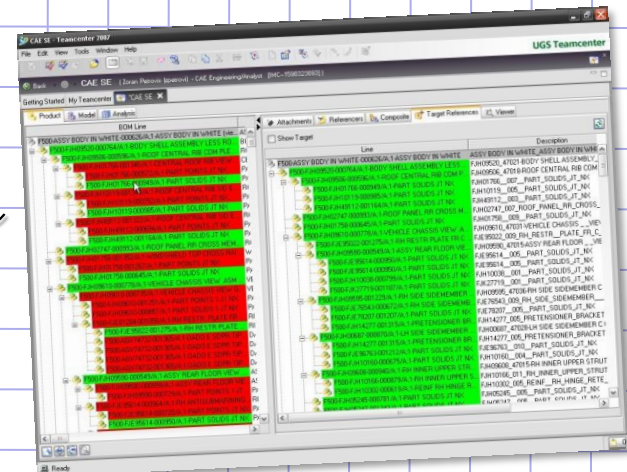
CAE SE - Teamcenter 2007
File Edit View Tools Window Help
UGS Teamcenter
Back
CAE SE (Zoran Petrovic (pparovi) - CAE Engineering/Analyst (IMC-1598323993))
Getting Started: My Teamcenter *CAE SE
Product Model Analysis
BOM Line
F500-ASSY BODY IN WHITE-000626/A;1-ASSY BODY IN WHITE LESS
F500-FJH09520-000764/A;1-BODY SHELL ASSEMBLY LESS RO
F500-FJH09506-000784/A;1-ROOF CENTRAL RIB COM PLE
F500-FJH01766-000945/A;1-PART SOLIDS JT NX
F500-FJH10119-000945/A;1-PART SOLIDS JT NX
F500-FJH09512-000945/A;1-PART SOLIDS JT NX
F500-FJH02747-000945/A;1-ROOF PANEL RR CROSS M
F500-FJH01758-000945/A;1-PART SOLIDS JT NX
F500-FJH09610-000778/A;1-VEHICLE CHASSIS VIEW ASM
F500-FJE95622-000778/A;1-RH RESTR PLATE
F500-FJH09590-000545/A;1-ASSY REAR FLOOR VIEW
F500-FJE95614-000950/A;1-PART SOLIDS JT NX
Ready
Attachments Referencers Composite Target References Viewer
Show Target
Line
Description
F500-ASSY BODY IN WHITE-000626/A;1-ASSY BODY IN WHITE LESS
ASSY BODY IN WHITE_ASSY BODY IN WH
F500-FJH09520-000764/A;1-BODY SHELL ASSEMBLY LESS
FJH09520_47021-BODY SHELL ASSEMBLY_
F500-FJH09506-000784/A;1-ROOF CENTRAL RIB COM P
FJH09506_47018-ROOF CENTRAL RIB COM
F500-FJH01766-000945/A;1-PART SOLIDS JT NX
FJH01766__007__PART_SOLIDS_JT_NX
FJH10119__005__PART_SOLIDS_JT_NX
FJH09512__003__PART_SOLIDS_JT_NX
FJH02747_007_ROOF_PANEL_RR_CROSS_
FJH01758__005__PART_SOLIDS_JT_NX
FJH09610_47031-VEHICLE CHASSIS VIE
FJE95622_001_RH_RESTR_PLATE_FR_C
FJH09590_47015-ASSY REAR FLOOR _VIE
FJE95614__005__PART_SOLIDS_JT_NX
FJH10038__005__PART_SOLIDS_JT_NX
FJK27719__001__PART_SOLIDS_JT_NX
FJH09595_47036-RH SIDE SIDEMEMBER C
FJE76543_009_RH_SIDE_SIDEMEMBER_
FJE76207__005__PART_SOLIDS_JT_NX
FJH14277_005_PRETENSIONER_BRACKET
FJH00687_47028-LH SIDE SIDEMEMBER C
FJH14277_005_PRETENSIONER_BRACKET
FJE36763__010__PART_SOLIDS_JT_NX
FJH10160__004__PART_SOLIDS_JT_NX
FJH09606_47015-RH INNER UPPER STRUT
FJH10166_011_RH_INNER_UPPER_STRUT
FJH10302_005_REINF_RH_HINGE_RETE_
FJH05245__005__PART_SOLIDS_JT_NX